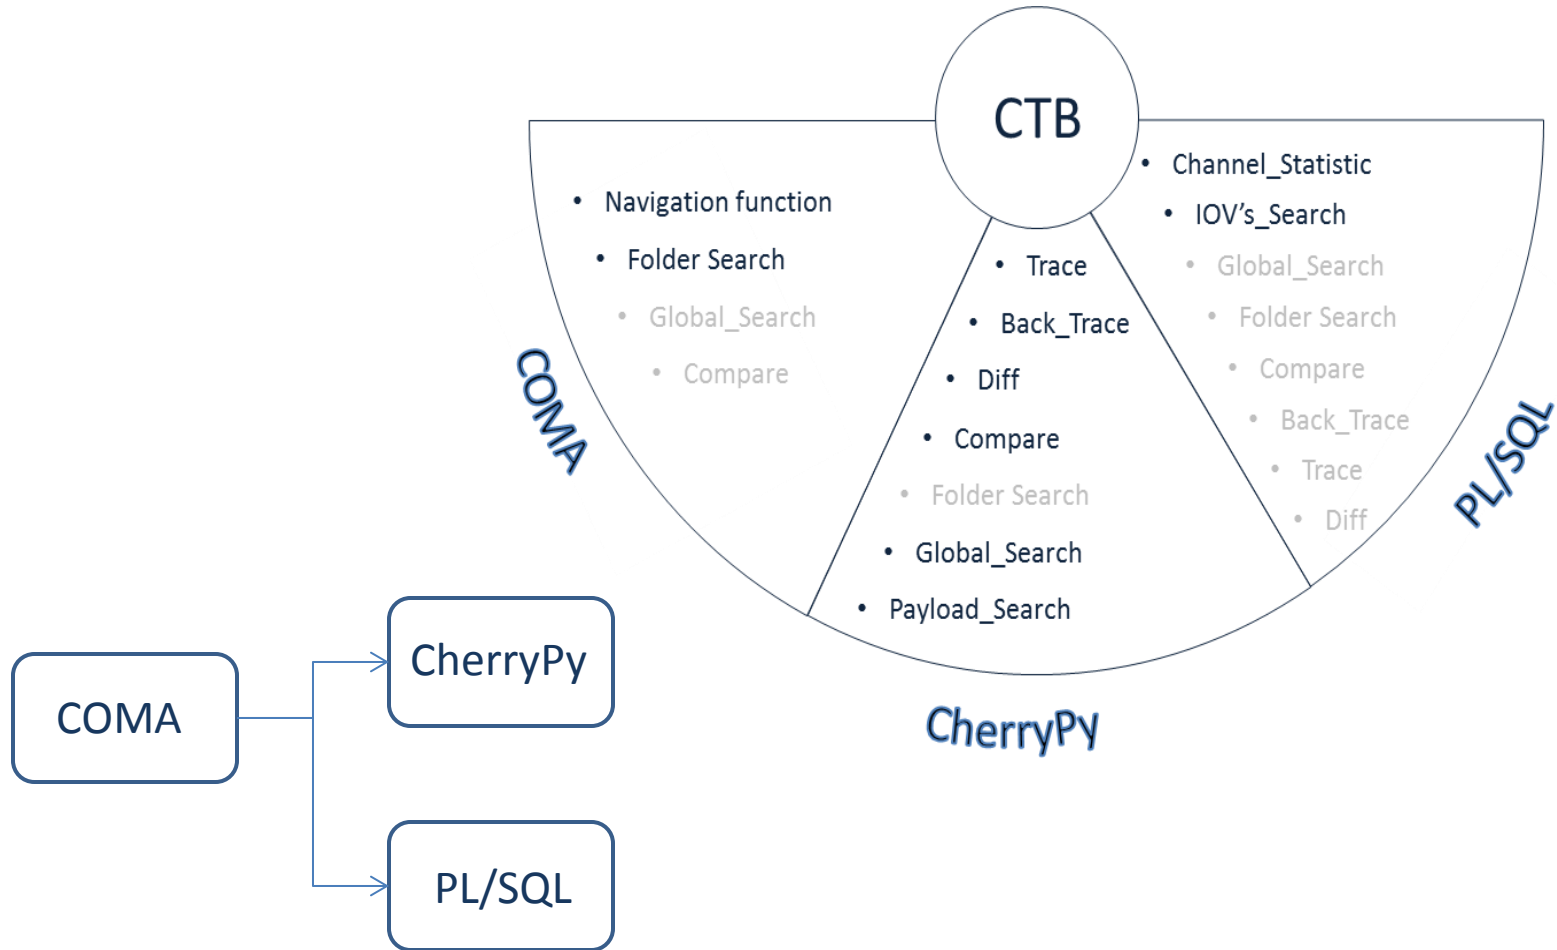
CTB

- Navigation function
- Folder Search
- Global_Search
- Compare

COMA

- Trace
- Back_Trace
- Diff
- Compare
- Folder Search
- Global_Search
- Payload_Search

CherryPy

- Channel_Statistic
- IOV's_Search
- Global_Search
- Folder Search
- Compare
- Back_Trace
- Trace
- Diff

PL/SQL

COMA

CherryPy

PL/SQL